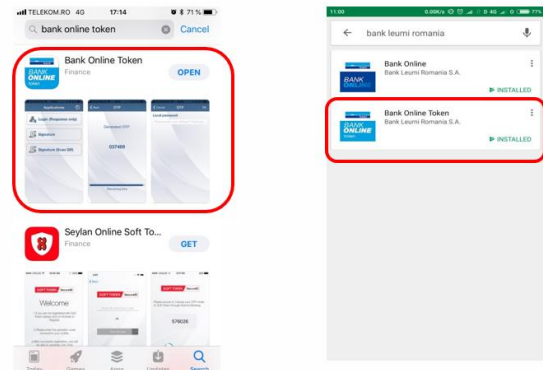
TELEKOM.RO 4G 17:14 71 %

bank online token Cancel

BANK ONLINE Token

Bank Online Token
Finance
OPEN

Applications
Login (Response only)
Signature
Signature (Scan QR)

OTP
Generated OTP
037489

OTP
Local password

Seylan Online Soft To...
Finance
GET

SOFT TOKEN
Welcome

576026

Today Games Apps Updates Search

11:00

bank leumi romania

BANK ONLINE
Bank Online
Bank Leumi Romania S.A.
INSTALLED

BANK ONLINE Token
Bank Online Token
Bank Leumi Romania S.A.
INSTALLED